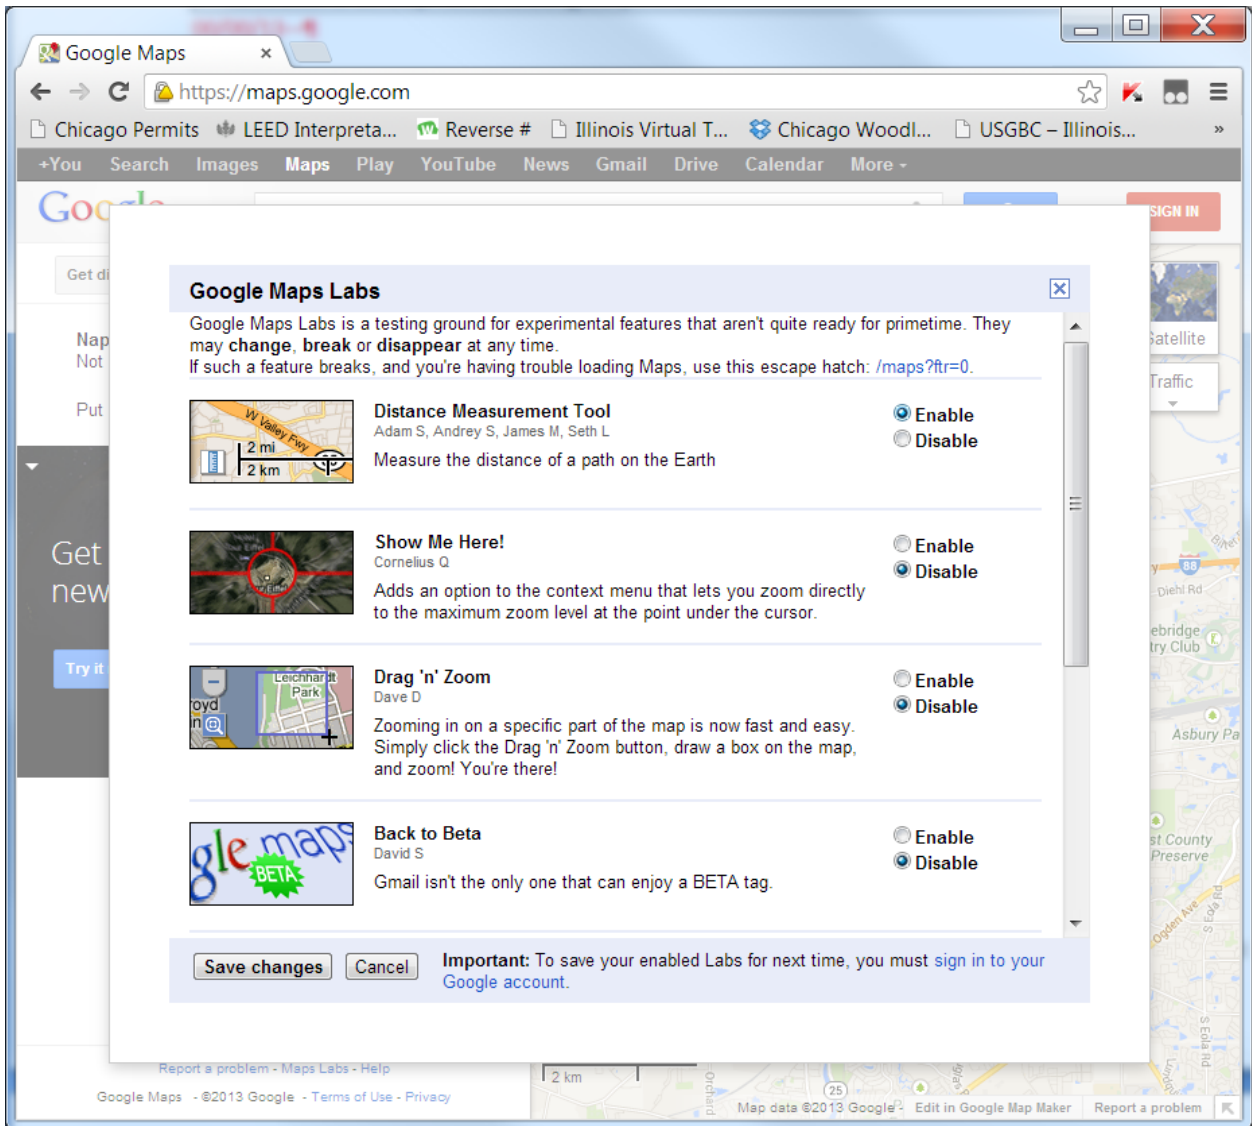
Google Maps ×

https://maps.google.com

Chicago Permits LEED Interpreta... Reverse # Illinois Virtual T... Chicago Woodl... USGBC – Illinois... »

+You Search Images Maps Play YouTube News Gmail Drive Calendar More

SIGN IN

Get di

Nap
Not

Put

Get
new

Try it

Satellite

Traffic

Google Maps Labs

Google Maps Labs is a testing ground for experimental features that aren't quite ready for primetime. They may **change**, **break** or **disappear** at any time.
If such a feature breaks, and you're having trouble loading Maps, use this escape hatch: /maps?ftr=0.

W Valley Fwy
2 mi
2 km

Distance Measurement Tool
Adam S, Andrey S, James M, Seth L
Measure the distance of a path on the Earth

Enable
Disable

Show Me Here!
Cornelius Q
Adds an option to the context menu that lets you zoom directly to the maximum zoom level at the point under the cursor.

Enable
Disable

Leichhardt Park
royd

Drag 'n' Zoom
Dave D
Zooming in on a specific part of the map is now fast and easy. Simply click the Drag 'n' Zoom button, draw a box on the map, and zoom! You're there!

Enable
Disable

gle maps
BETA

Back to Beta
David S
Gmail isn't the only one that can enjoy a BETA tag.

Enable
Disable

Save changes Cancel

**Important:** To save your enabled Labs for next time, you must sign in to your Google account.

Diehl Rd
ebridge
try Club
Asbury Pa
st County
Preserve
Ogden Ave

Report a problem - Maps Labs - Help

Google Maps - ©2013 Google - Terms of Use - Privacy

2 km

Map data ©2013 Google - Edit in Google Map Maker Report a problem